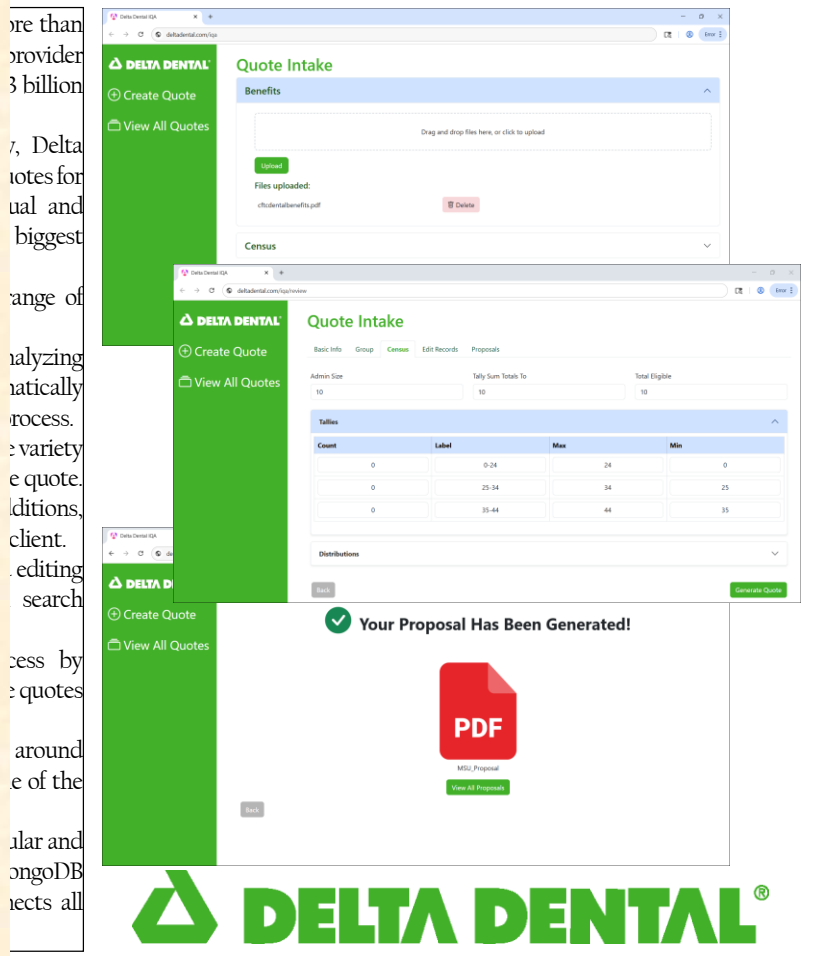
ore than
provider
3 billion

v, Delta
uotes for
ual and
biggest

range of

nalyzing
natically
process.
e variety
e quote.
lditions,
client.
editing
search

cess by
e quotes

around
e of the

ular and
ongoDB
nects all

Delta Dental IQA
deltadental.com/iqa
Error

DELTA DENTAL
Create Quote
View All Quotes

Quote Intake
Benefits
Drag and drop files here, or click to upload
Upload
Files uploaded:
cftcdentalbenefits.pdf
Delete
Census

Delta Dental IQA
deltadental.com/iqa/review
Error

DELTA DENTAL
Create Quote
View All Quotes

Quote Intake
Basic Info Group Census Edit Records Proposals

Admin Size
10
Tally Sum Totals To
10
Total Eligible
10

Tallies

| Count | Label | Max | Min |
|---|---|---|---|
| 0 | 0-24 | 24 | 0 |
| 0 | 25-34 | 34 | 25 |
| 0 | 35-44 | 44 | 35 |

Distributions
Back
Generate Quote

Delta Dental IQA
DELTA DENTAL
Create Quote
View All Quotes

Your Proposal Has Been Generated!
PDF
MSU_Proposal
View All Proposals
Back

DELTA DENTAL®